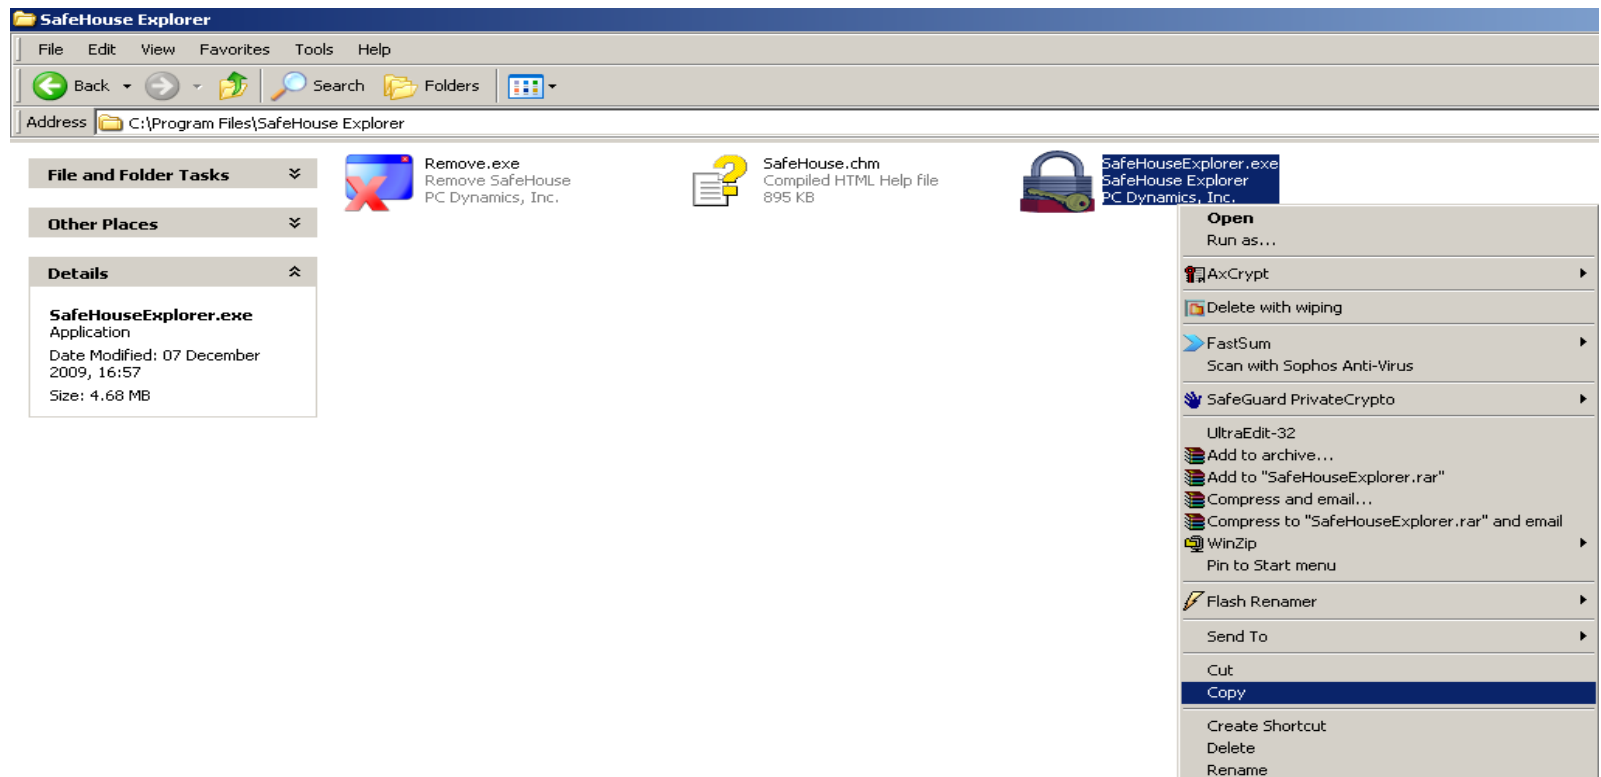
SafeHouse Explorer

File Edit View Favorites Tools Help

Back Search Folders

Address C:\Program Files\SafeHouse Explorer

File and Folder Tasks

Other Places

Details

SafeHouseExplorer.exe
Application
Date Modified: 07 December 2009, 16:57
Size: 4.68 MB

Remove.exe
Remove SafeHouse
PC Dynamics, Inc.

SafeHouse.chm
Compiled HTML Help file
895 KB

SafeHouseExplorer.exe
SafeHouse Explorer
PC Dynamics, Inc.

Open
Run as...
AxCrypt
Delete with wiping
FastSum
Scan with Sophos Anti-Virus
SafeGuard PrivateCrypto
UltraEdit-32
Add to archive...
Add to "SafeHouseExplorer.rar"
Compress and email...
Compress to "SafeHouseExplorer.rar" and email
WinZip
Pin to Start menu
Flash Renamer
Send To
Cut
Copy
Create Shortcut
Delete
Rename